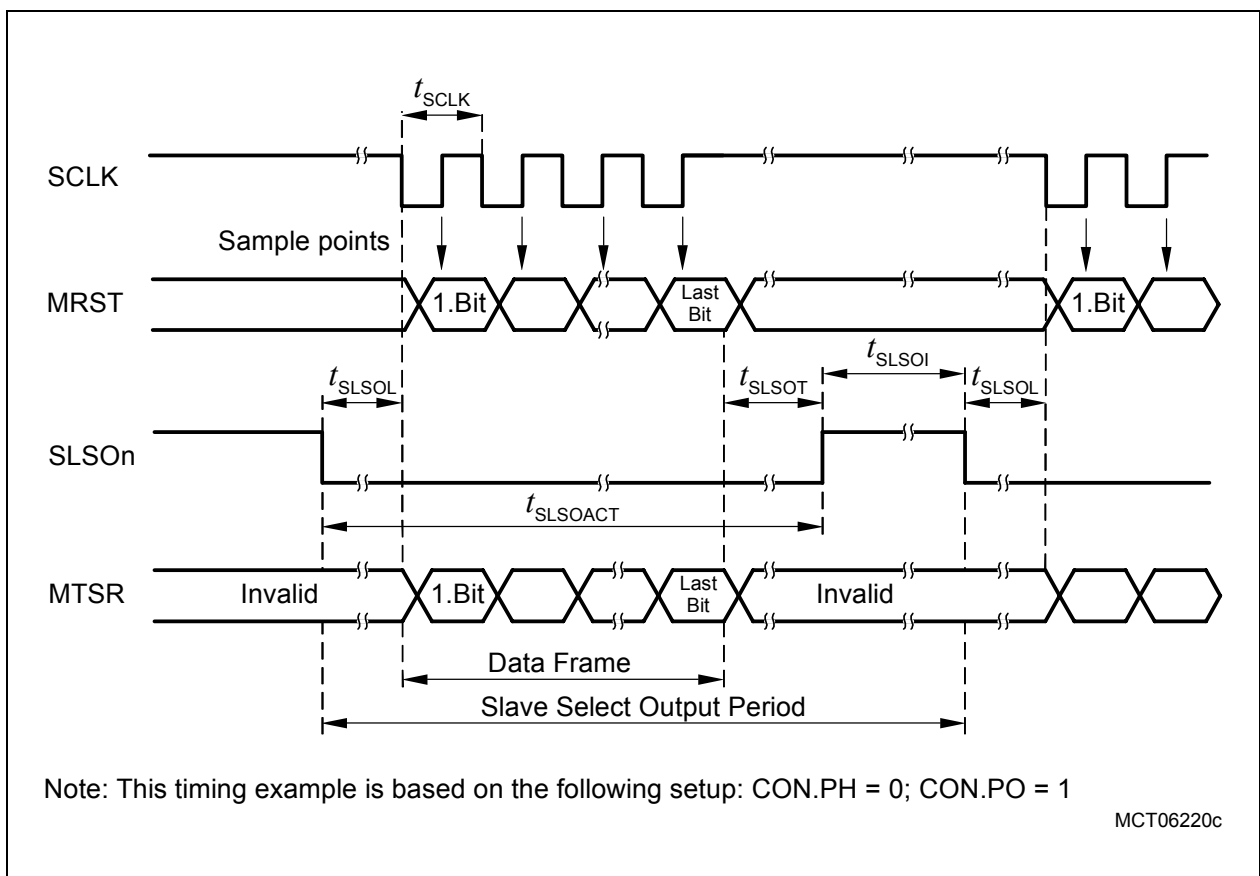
$t_{SCLK}$

SCLK

Sample points

MRST

1.Bit

Last Bit

1.Bit

$t_{SLSOL}$

$t_{SLSOT}$

$t_{SLSOI}$

$t_{SLSOL}$

SLSOn

$t_{SLSOACT}$

MTSR

Invalid

1.Bit

Last Bit

Invalid

Data Frame

Slave Select Output Period

Note: This timing example is based on the following setup: CON.PH = 0; CON.PO = 1

MCT06220c